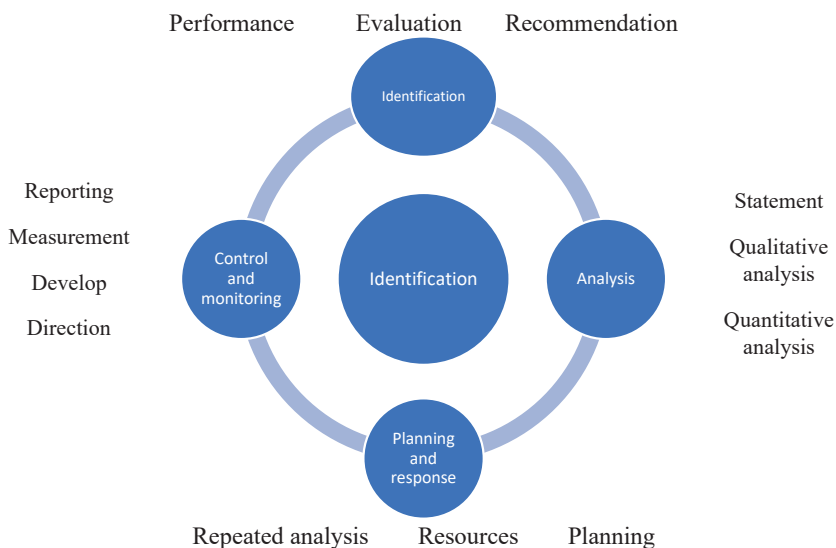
Performance Evaluation Recommendation

Identification

Reporting

Measurement

Develop

Direction

Control and monitoring

Identification

Analysis

Statement

Qualitative analysis

Quantitative analysis

Planning and response

Repeated analysis Resources Planning